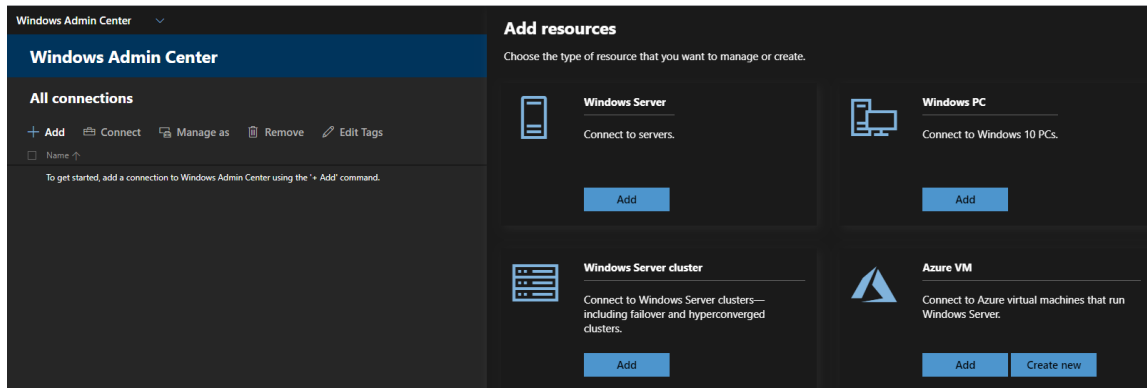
Windows Admin Center

Windows Admin Center

All connections

+ Add Connect Manage as Remove Edit Tags

Name ↑

To get started, add a connection to Windows Admin Center using the '+ Add' command.

Add resources

Choose the type of resource that you want to manage or create.

Windows Server

Connect to servers.

Add

Windows PC

Connect to Windows 10 PCs.

Add

Windows Server cluster

Connect to Windows Server clusters—including failover and hyperconverged clusters.

Add

Azure VM

Connect to Azure virtual machines that run Windows Server.

Add Create new